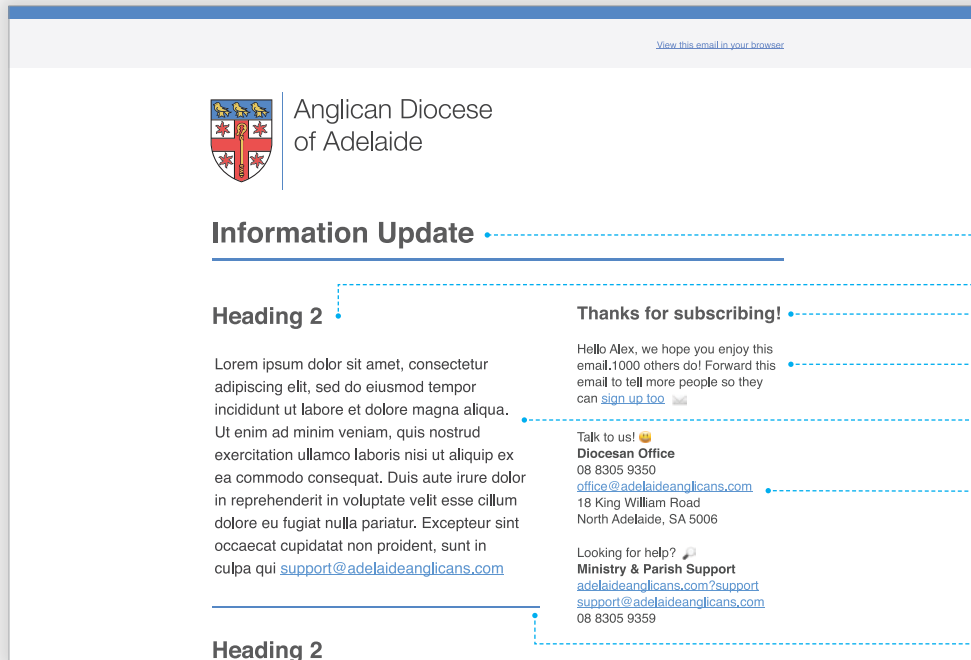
View this email in your browser

Anglican Diocese of Adelaide

Information Update

Heading 2

Lorem ipsum dolor sit amet, consectetur adipiscing elit, sed do eiusmod tempor incididunt ut labore et dolore magna aliqua. Ut enim ad minim veniam, quis nostrud exercitation ullamco laboris nisi ut aliquip ex ea commodo consequat. Duis aute irure dolor in reprehenderit in voluptate velit esse cillum dolore eu fugiat nulla pariatur. Excepteur sint occaecat cupidatat non proident, sunt in culpa qui support@adelaideanglicans.com

Thanks for subscribing!

Hello Alex, we hope you enjoy this email.1000 others do! Forward this email to tell more people so they can sign up too

Talk to us!
Diocesan Office
08 8305 9350
office@adelaideanglicans.com
18 King William Road
North Adelaide, SA 5006

Looking for help?
Ministry & Parish Support
adelaideanglicans.com?support
support@adelaideanglicans.com
08 8305 9359

Heading 2